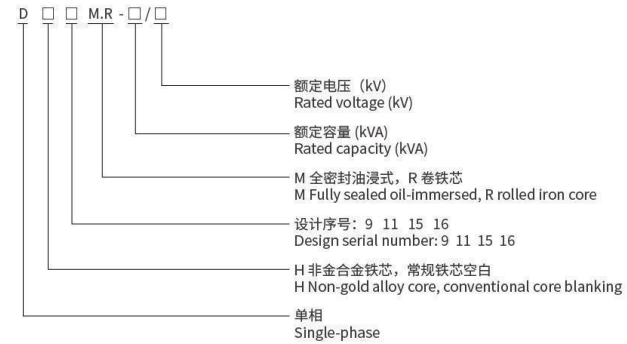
D □ □ M.R - □/□

额定电压（kV）
Rated voltage (kV)

额定容量 (kVA)
Rated capacity (kVA)

M 全密封油浸式，R 卷铁芯
M Fully sealed oil-immersed, R rolled iron core

设计序号：9 11 15 16
Design serial number: 9 11 15 16

H 非金合金铁芯，常规铁芯空白
H Non-gold alloy core, conventional core blanking

单相
Single-phase